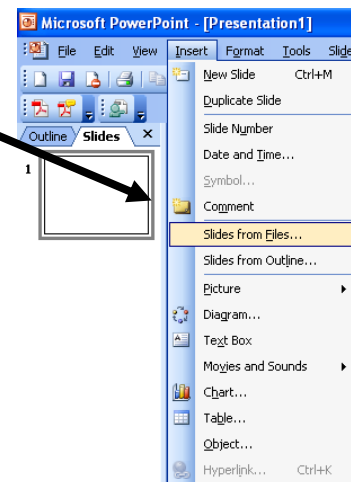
Microsoft PowerPoint - [Presentation1]

File Edit View Insert Format Tools Slide

Outline Slides ×

1

New Slide Ctrl+M
Duplicate Slide
Slide Number
Date and Time...
Symbol...
Comment
Slides from Files...
Slides from Outline...
Picture
Diagram...
Text Box
Movies and Sounds
Chart...
Table...
Object...
Hyperlink... Ctrl+K